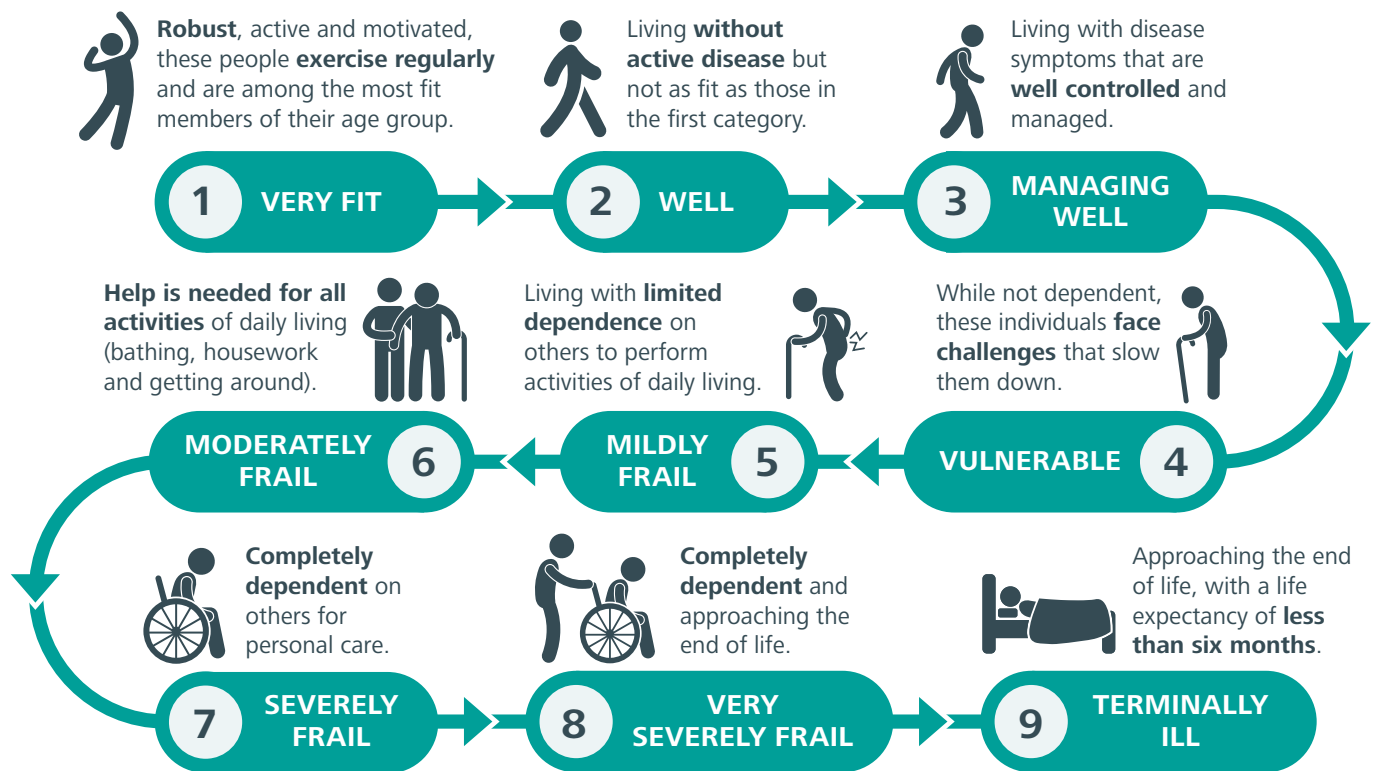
**Robust**, active and motivated, these people **exercise regularly** and are among the most fit members of their age group.

1 VERY FIT

Living **without active disease** but not as fit as those in the first category.

2 WELL

Living with disease symptoms that are **well controlled** and managed.

3 MANAGING WELL

While not dependent, these individuals **face challenges** that slow them down.

4 VULNERABLE

Living with **limited dependence** on others to perform activities of daily living.

5 MILDLY FRAIL

**Help is needed for all activities** of daily living (bathing, housework and getting around).

6 MODERATELY FRAIL

**Completely dependent** on others for personal care.

7 SEVERELY FRAIL

**Completely dependent** and approaching the end of life.

8 VERY SEVERELY FRAIL

Approaching the end of life, with a life expectancy of **less than six months**.

9 TERMINALLY ILL